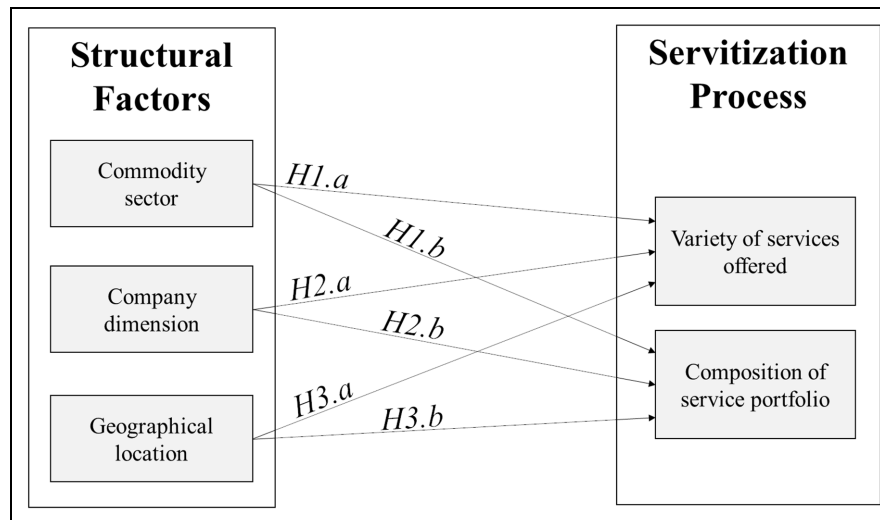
Structural Factors

Commodity sector

Company dimension

Geographical location

Servitization Process

Variety of services offered

Composition of service portfolio

H1.a

H1.b

H2.a

H2.b

H3.a

H3.b